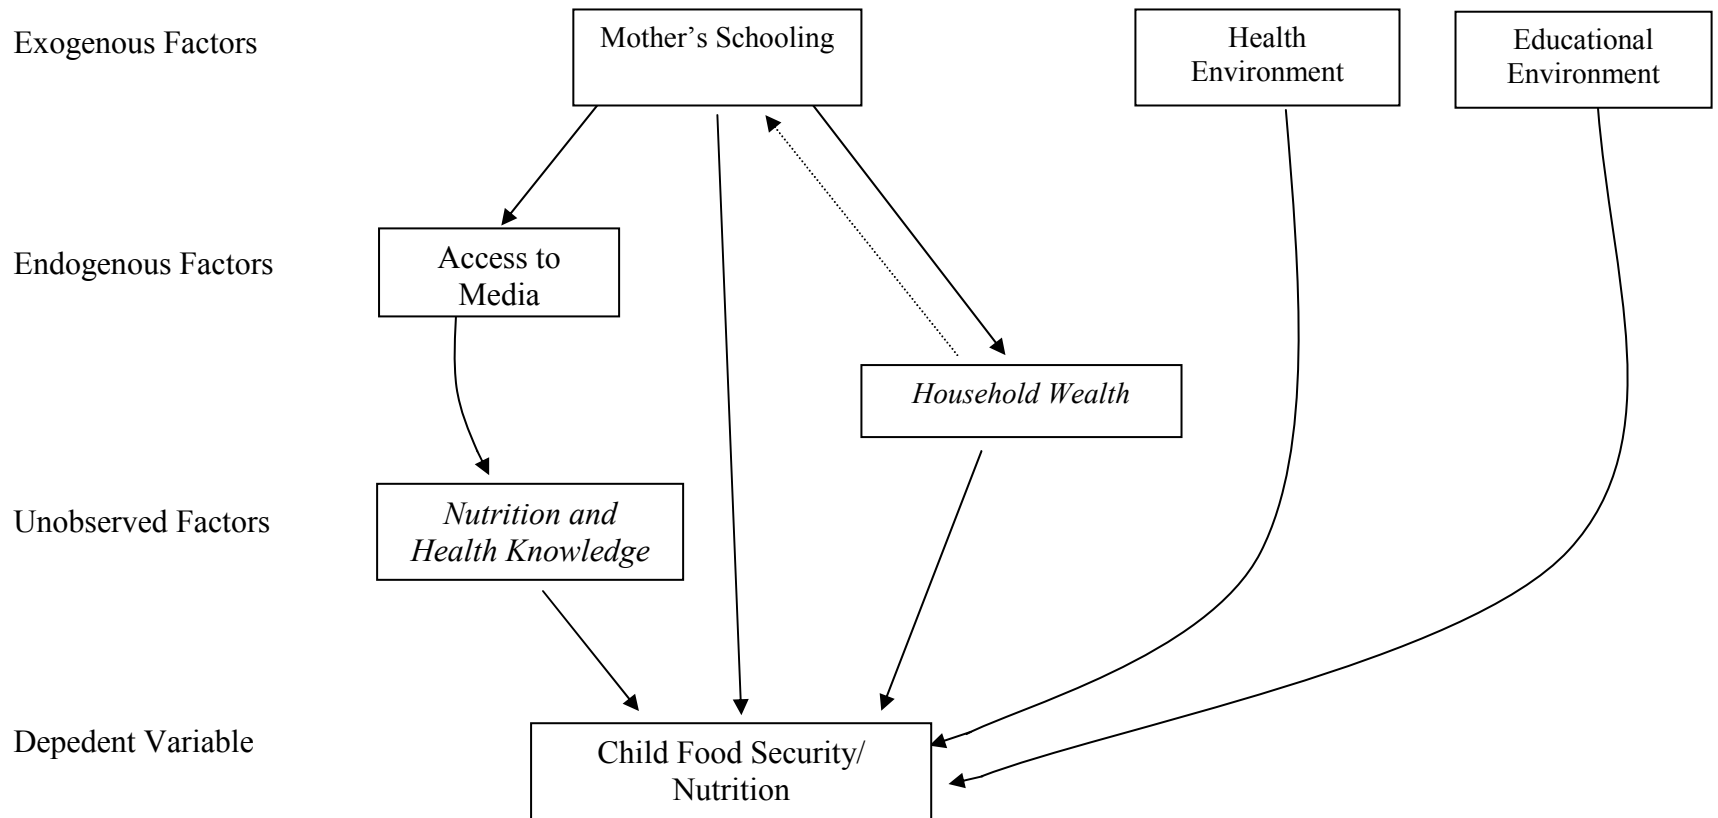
Exogenous Factors

Mother's Schooling

Health Environment

Educational Environment

Endogenous Factors

Access to Media

Household Wealth

Unobserved Factors

Nutrition and Health Knowledge

Depedent Variable

Child Food Security/ Nutrition